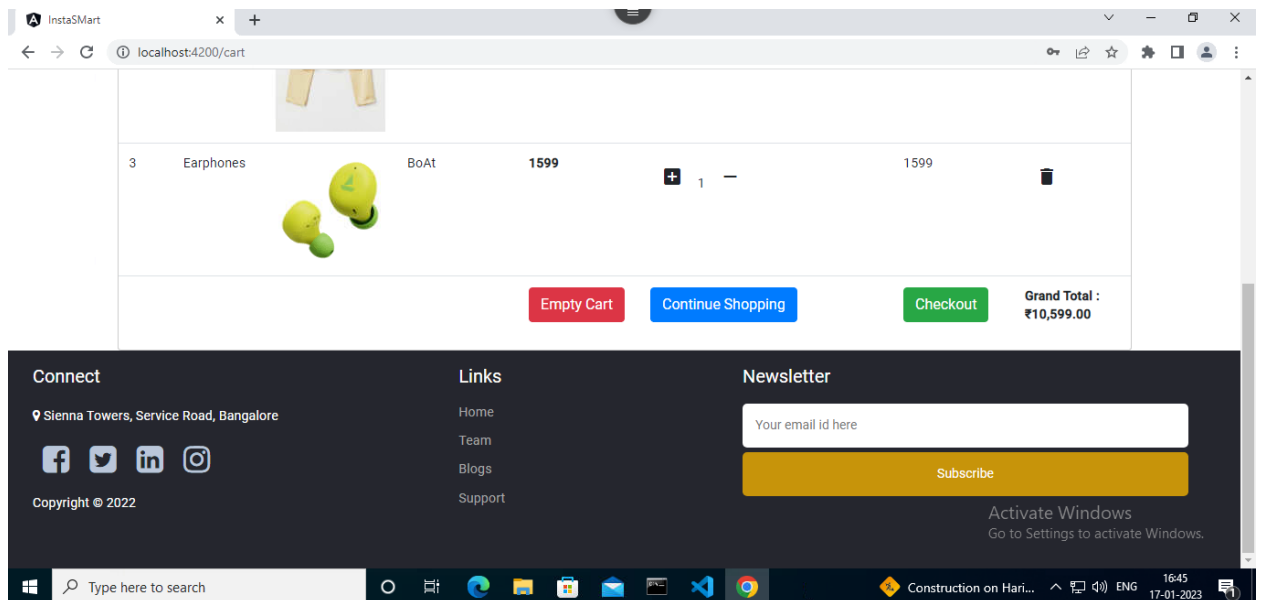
InstaSMart
localhost:4200/cart

| 3 | Earphones | | BoAt | 1599 | 1 | 1599 | |
|---|---|---|---|---|---|---|---|

Empty Cart Continue Shopping Checkout Grand Total : ₹10,599.00

Connect
Sienna Towers, Service Road, Bangalore
Copyright © 2022

Links
Home
Team
Blogs
Support

Newsletter
Your email id here
Subscribe

Activate Windows
Go to Settings to activate Windows.

Type here to search
Construction on Hari...
ENG
16:45
17-01-2023